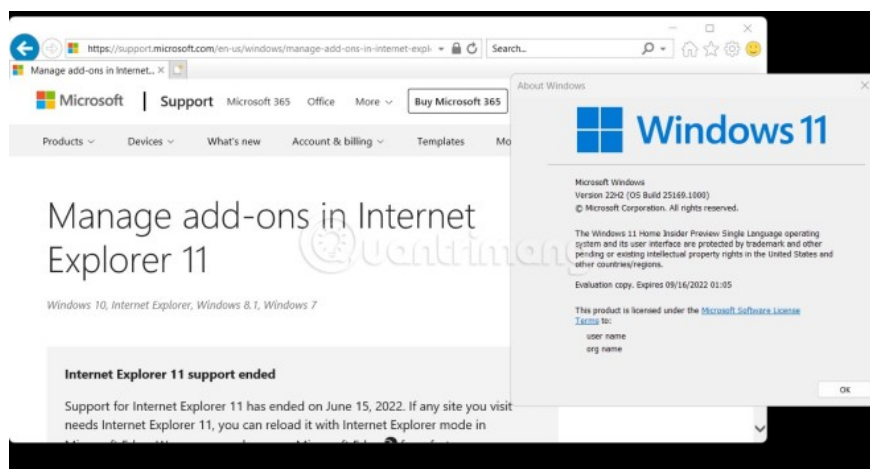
https://support.microsoft.com/en-us/windows/manage-add-ons-in-internet-expl

Search...

Manage add-ons in Internet... ×

Microsoft | Support Microsoft 365 Office More Buy Microsoft 365

Products Devices What's new Account & billing Templates Mo

Manage add-ons in Internet Explorer 11

Windows 10, Internet Explorer, Windows 8.1, Windows 7

Internet Explorer 11 support ended

Support for Internet Explorer 11 has ended on June 15, 2022. If any site you visit needs Internet Explorer 11, you can reload it with Internet Explorer mode in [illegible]

About Windows

Windows 11

Microsoft Windows
Version 22H2 (OS Build 25169.1000)
© Microsoft Corporation. All rights reserved.

The Windows 11 Home Insider Preview Single Language operating system and its user interface are protected by trademark and other pending or existing intellectual property rights in the United States and other countries/regions.

Evaluation copy. Expires 09/16/2022 01:05

This product is licensed under the Microsoft Software License Terms to:

user name
org name

OK

Quantrimang